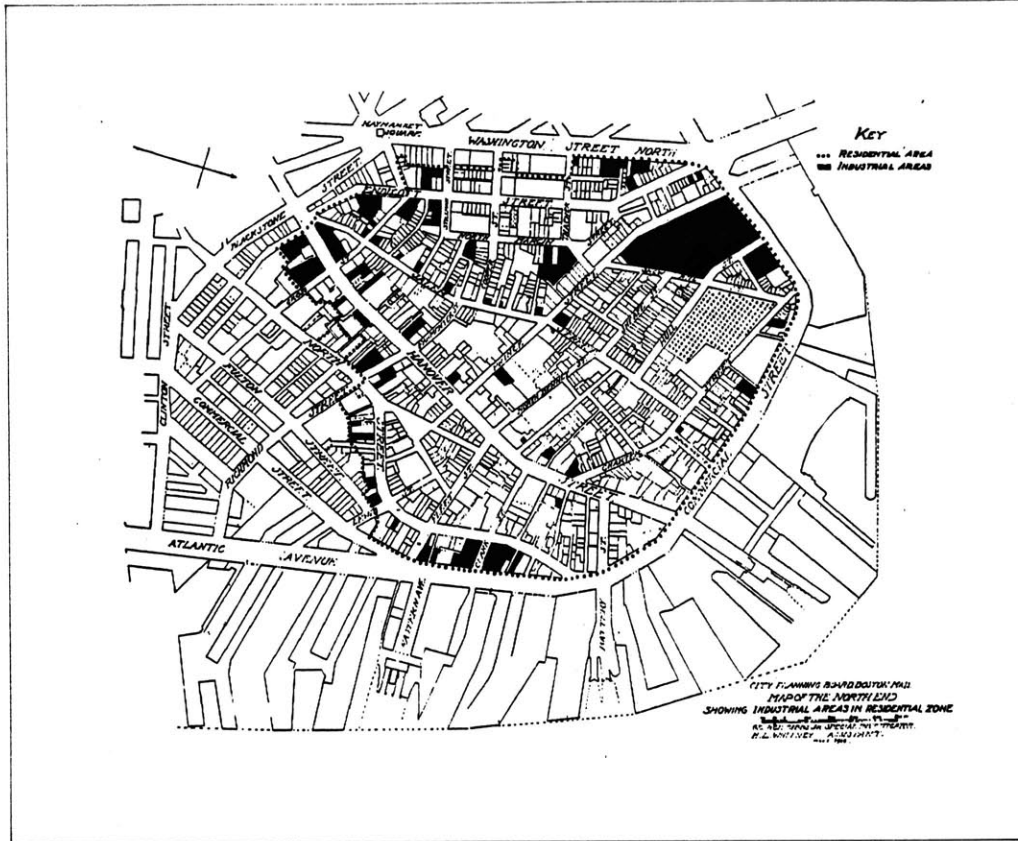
KEY
... RESIDENTIAL AREA
■ INDUSTRIAL AREAS

HAYMARKET SQUARE
WASHINGTON STREET NORTH
STREET
ENDICOTT
STREET
BLACKSTONE
STREET
CLINTON
FULTON
COMMERCIAL
RICHMOND
NORTH
STREET
STREET
HANOVER
STREET
COMMERCIAL
STREET
ATLANTIC AVENUE

CITY PLANNING BOARD BOSTON MASS.
MAP OF THE NORTH END
SHOWING INDUSTRIAL AREAS IN RESIDENTIAL ZONE
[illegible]
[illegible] SPECIAL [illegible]
H.L. WHITNEY ASSISTANT
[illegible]